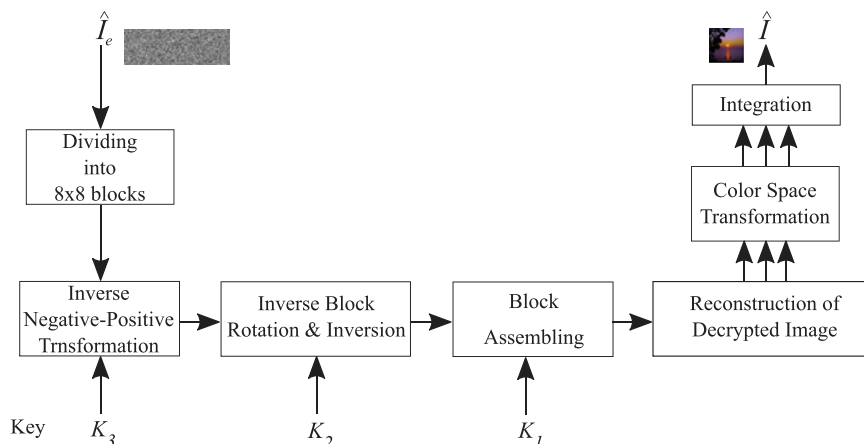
$\hat{I}_e$

Dividing into 8x8 blocks

Inverse Negative-Positive Trnsformation

Inverse Block Rotation & Inversion

Block Assembling

Reconstruction of Decrypted Image

Color Space Transformation

Integration

$\hat{I}$

Key $K_3$

$K_2$

$K_1$